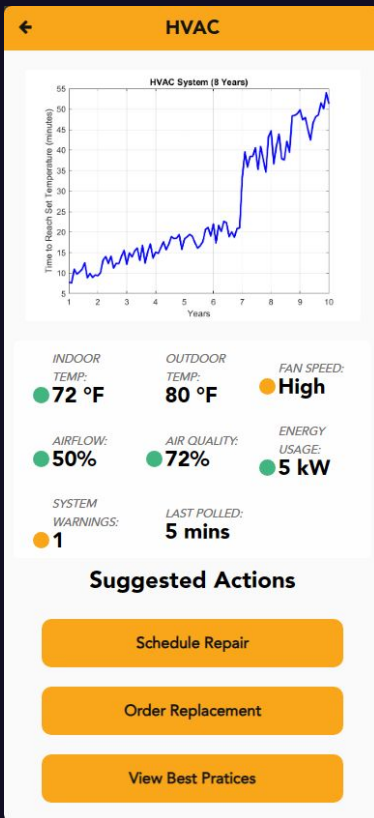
← HVAC

HVAC System (8 Years)

Time to Reach Set Temperature (minutes)

55
50
45
40
35
30
25
20
15
10
5

1 2 3 4 5 6 7 8 9 10

Years

INDOOR TEMP:
72 °F

OUTDOOR TEMP:
80 °F

FAN SPEED:
High

AIRFLOW:
50%

AIR QUALITY:
72%

ENERGY USAGE:
5 kW

SYSTEM WARNINGS:
1

LAST POLLED:
5 mins

Suggested Actions

Schedule Repair

Order Replacement

View Best Pratices